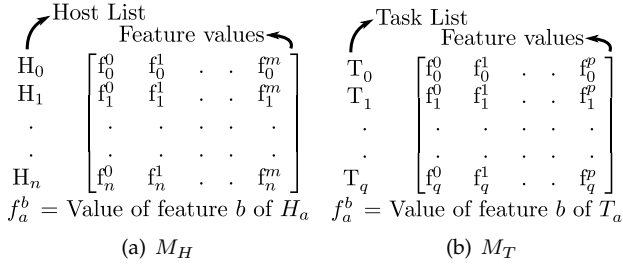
Host List
Feature values

$H_0$
$H_1$
.
.
$H_n$

$\begin{bmatrix} f_0^0 & f_0^1 & . & . & f_0^m \\ f_1^0 & f_1^1 & . & . & f_1^m \\ . & . & . & . & . \\ . & . & . & . & . \\ f_n^0 & f_n^1 & . & . & f_n^m \end{bmatrix}$

$f_a^b$ = Value of feature $b$ of $H_a$

(a) $M_H$

Task List
Feature values

$T_0$
$T_1$
.
.
$T_q$

$\begin{bmatrix} f_0^0 & f_0^1 & . & . & f_0^p \\ f_1^0 & f_1^1 & . & . & f_1^p \\ . & . & . & . & . \\ . & . & . & . & . \\ f_q^0 & f_q^1 & . & . & f_q^p \end{bmatrix}$

$f_a^b$ = Value of feature $b$ of $T_a$

(b) $M_T$